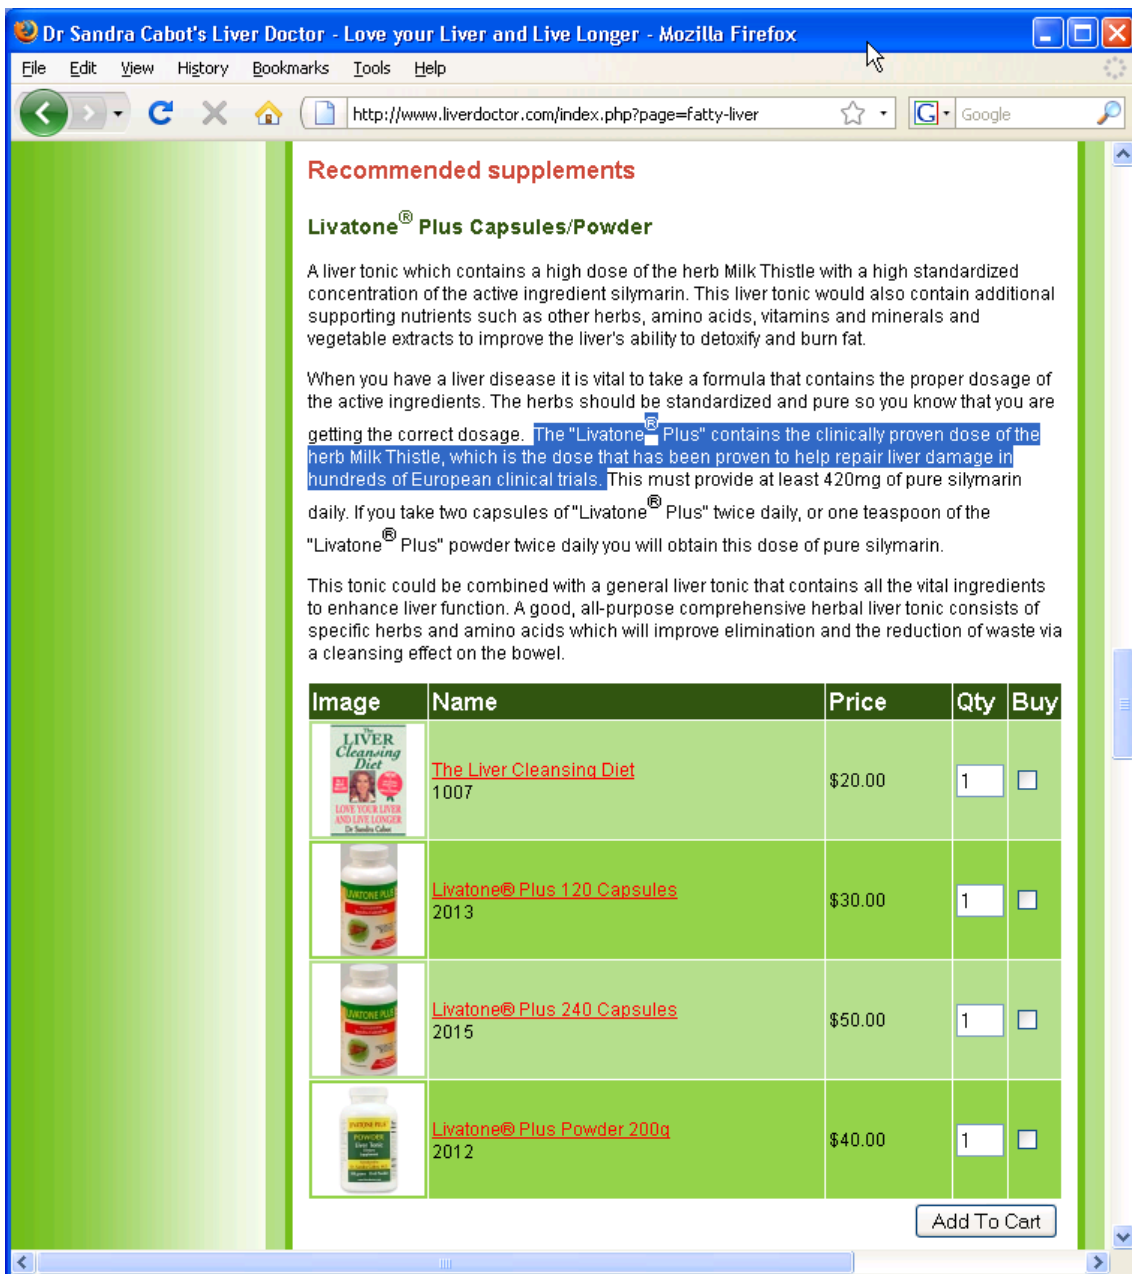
Dr Sandra Cabot's Liver Doctor - Love your Liver and Live Longer - Mozilla Firefox

File Edit View History Bookmarks Tools Help

http://www.liverdoctor.com/index.php?page=fatty-liver

Google

Recommended supplements

Livatone® Plus Capsules/Powder

A liver tonic which contains a high dose of the herb Milk Thistle with a high standardized concentration of the active ingredient silymarin. This liver tonic would also contain additional supporting nutrients such as other herbs, amino acids, vitamins and minerals and vegetable extracts to improve the liver's ability to detoxify and burn fat.

When you have a liver disease it is vital to take a formula that contains the proper dosage of the active ingredients. The herbs should be standardized and pure so you know that you are getting the correct dosage. The "Livatone® Plus" contains the clinically proven dose of the herb Milk Thistle, which is the dose that has been proven to help repair liver damage in hundreds of European clinical trials. This must provide at least 420mg of pure silymarin daily. If you take two capsules of "Livatone® Plus" twice daily, or one teaspoon of the "Livatone® Plus" powder twice daily you will obtain this dose of pure silymarin.

This tonic could be combined with a general liver tonic that contains all the vital ingredients to enhance liver function. A good, all-purpose comprehensive herbal liver tonic consists of specific herbs and amino acids which will improve elimination and the reduction of waste via a cleansing effect on the bowel.

| Image | Name | Price | Qty | Buy |
|---|---|---|---|---|
| The LIVER Cleansing Diet LOVE YOUR LIVER AND LIVE LONGER Dr Sandra Cabot | The Liver Cleansing Diet 1007 | $20.00 | 1 | |
| LIVATONE PLUS | Livatone® Plus 120 Capsules 2013 | $30.00 | 1 | |
| LIVATONE PLUS | Livatone® Plus 240 Capsules 2015 | $50.00 | 1 | |
| LIVATONE PLUS POWDER | Livatone® Plus Powder 200g 2012 | $40.00 | 1 | |

Add To Cart